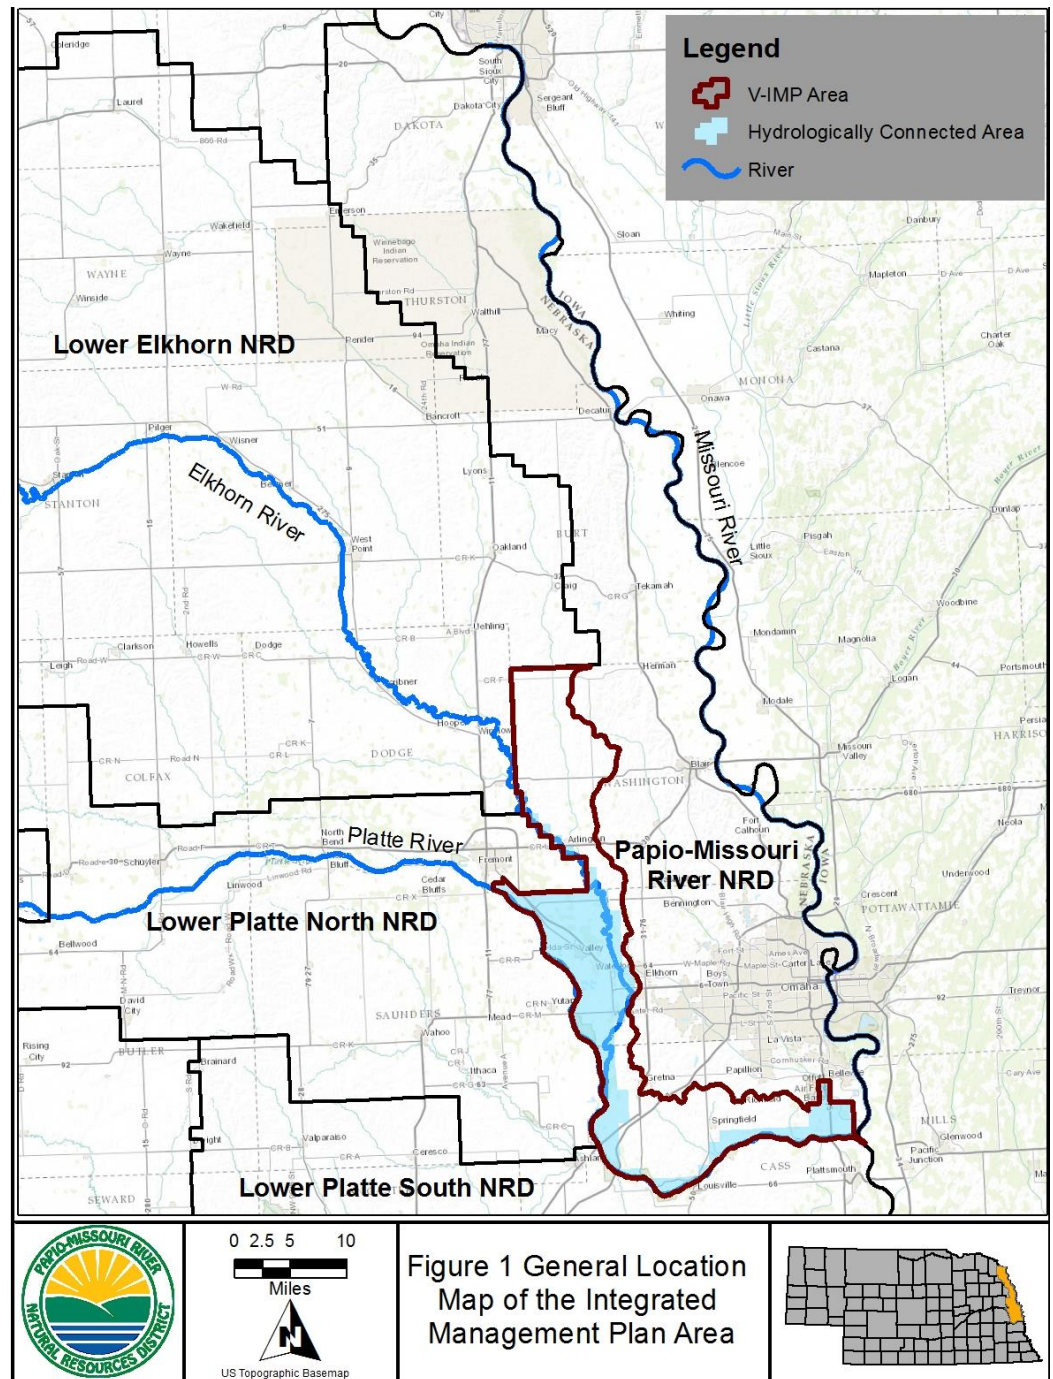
Legend
V-IMP Area
Hydrologically Connected Area
River

Lower Elkhorn NRD
Elkhorn River
Missouri River
Platte River
Papio-Missouri River NRD
Lower Platte North NRD
Lower Platte South NRD

IOWA
NEBRASKA
DAKOTA
THURSTON
WAYNE
STANTON
BURT
MONONA
DODGE
COLFAX
WASHINGTON
HARRISON
POTTAWATTAMIE
SAUNDERS
BUTLER
SEWARD
CASS
MILLS

South Sioux City
Dakota City
Sergeant Bluff
Sloan
Emerson
Winnebago Indian Reservation
Omaha Indian Reservation
Pender
Walthill
Macy
Whiting
Decatur
Onawa
Bancroft
Lyons
Oakland
Craig
Tekamah
Uehling
Herman
Blair
Fort Calhoun
Fremont
Arlington
Bennington
Elkhorn
Boys Town
Omaha
La Vista
Papillion
Bellevue
Gretna
Springfield
Louisville
Plattsmouth
Yutan
Mead
Wahoo
Ithaca
Ashland
Ceresco
Valparaiso
Cedar Bluffs
North Bend
Schuyler
Linwood
Bellwood
David City
Rising City
Brainard
Leigh
Clarkson
Howells
Dodge
Scribner
Hooper
Winslow
West Point
Beemer
Wisner
Pilger
Stanton
Wayne
Winside
Wakefield
Laurel
Coleridge
Danbury
Mapleton
Charter Oak
Castana
Dunlap
Little Sioux
Pisgah
Woodbine
Magnolia
Mondamin
Modale
Logan
Portsmouth
Persia
Missouri Valley
Neola
Underwood
Crescent
Treynor
Council Bluffs
Glenwood
Pacific Junction
Carson
Little Sioux River
Boyer River

0 2.5 5 10
Miles
N
US Topographic Basemap

PAPIO-MISSOURI RIVER NATURAL RESOURCES DISTRICT

Figure 1 General Location Map of the Integrated Management Plan Area